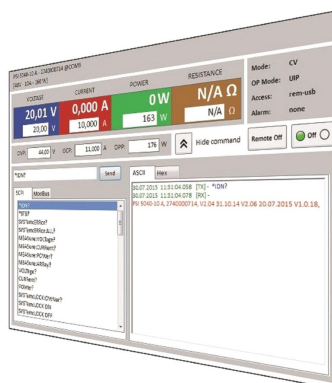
PSI 5040-10 A - 2740000734 @COM9
[40V - 10A - 160 W]

VOLTAGE
20,01 V
20,00 V

CURRENT
0,000 A
10,000 A

POWER
0 W
163 W

RESISTANCE
N/A Ω
N/A Ω

Mode: CV
OP Mode: UIP
Access: rem-usb
Alarm: none

OVP: 44,00 V OCP: 11,000 A OPP: 176 W

Hide command

Remote Off

Off

*IDN?

Send

SCPI ModBus

*IDN?
*RST
SYST:ERR?
SYST:ERR:ALL?
MEAS:VOLT?
MEAS:CURR?
MEAS:POW?
MEAS:ARR?
VOLT?
CURR?
POW?
SYST:LOCK:OWN?
SYST:LOCK ON
SYST:LOCK OFF

ASCII Hex

20.07.2015 11:51:04.058 [TX] - *IDN?
20.07.2015 11:51:04.078 [RX] -
PSI 5040-10 A, 2740000734, V2.04 31.10.14 V2.06 20.07.2015 V1.0.18,